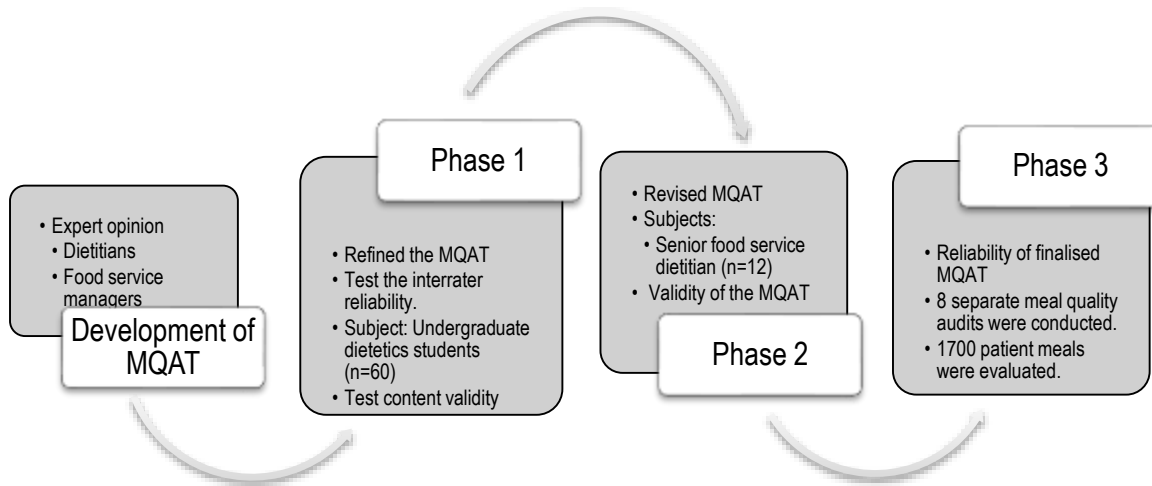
• Expert opinion
• Dietitians
• Food service managers

Development of MQAT

Phase 1

• Refined the MQAT
• Test the interrater reliability.
• Subject: Undergraduate dietetics students (n=60)
• Test content validity

• Revised MQAT
• Subjects:
• Senior food service dietitian (n=12)
• Validity of the MQAT

Phase 2

Phase 3

• Reliability of finalised MQAT
• 8 separate meal quality audits were conducted.
• 1700 patient meals were evaluated.